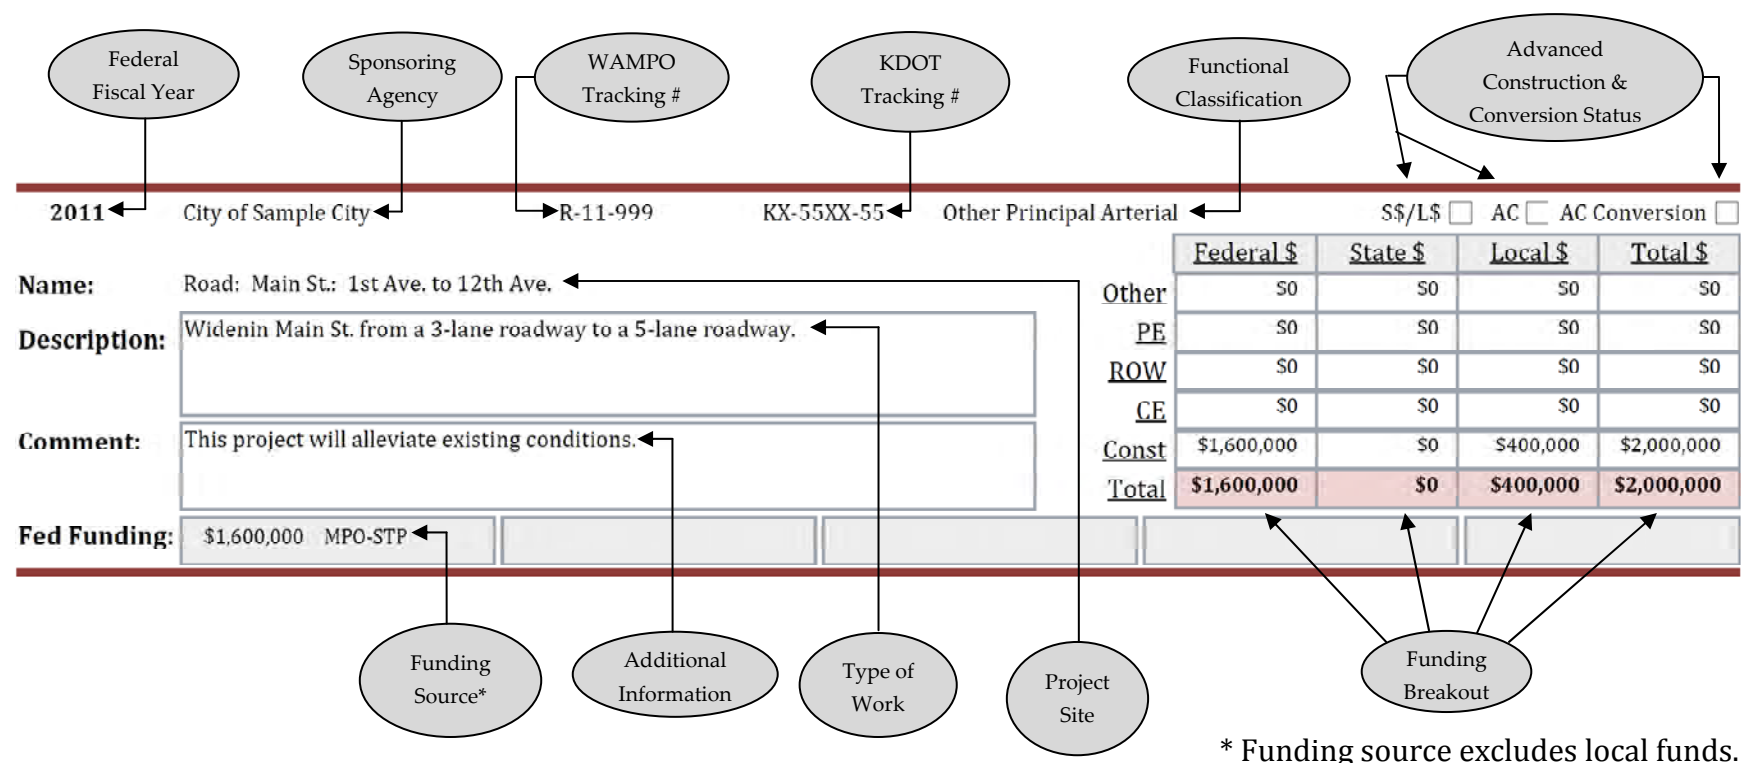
Federal Fiscal Year

Sponsoring Agency

WAMPO Tracking #

KDOT Tracking #

Functional Classification

Advanced Construction & Conversion Status

2011 City of Sample City R-11-999 KX-55XX-55 Other Principal Arterial S$/L$ AC AC Conversion

Name: Road: Main St.: 1st Ave. to 12th Ave.

Description: Widenin Main St. from a 3-lane roadway to a 5-lane roadway.

Comment: This project will alleviate existing conditions.

Fed Funding: $1,600,000 MPO-STP

| | Federal $ | State $ | Local $ | Total $ |
|---|---|---|---|---|
| Other | $0 | $0 | $0 | $0 |
| PE | $0 | $0 | $0 | $0 |
| ROW | $0 | $0 | $0 | $0 |
| CE | $0 | $0 | $0 | $0 |
| Const | $1,600,000 | $0 | $400,000 | $2,000,000 |
| Total | $1,600,000 | $0 | $400,000 | $2,000,000 |

Funding Source*

Additional Information

Type of Work

Project Site

Funding Breakout

* Funding source excludes local funds.